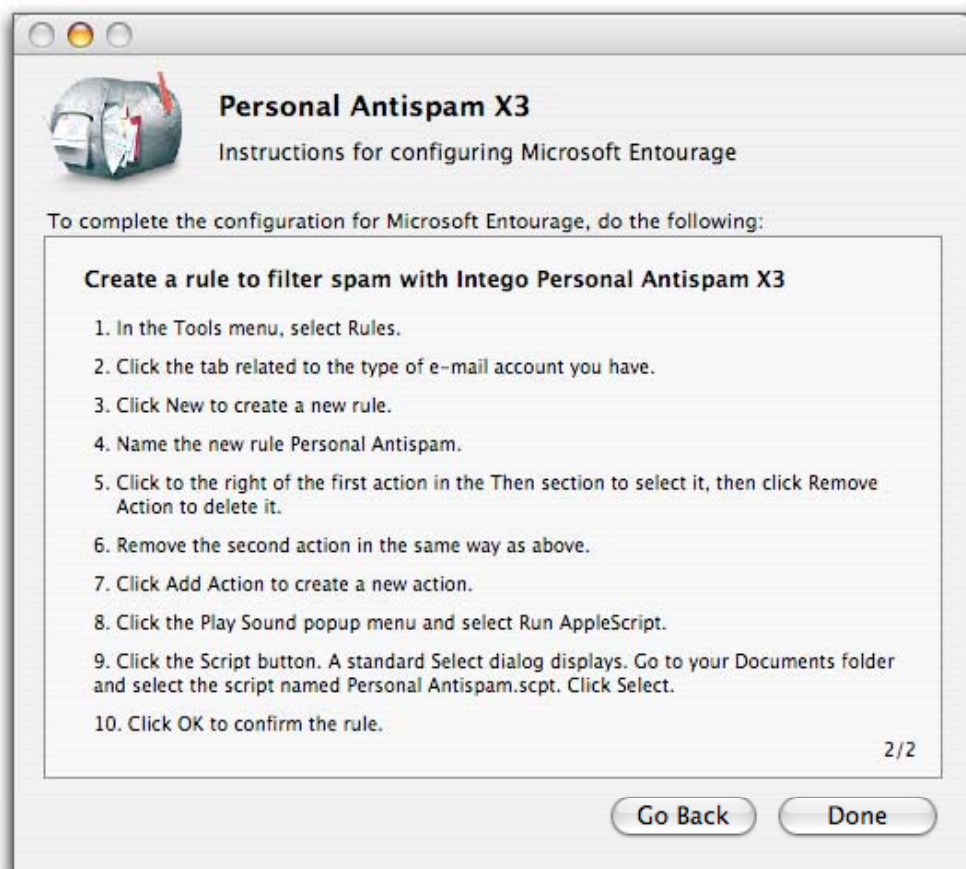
Personal Antispam X3

Instructions for configuring Microsoft Entourage

To complete the configuration for Microsoft Entourage, do the following:

Create a rule to filter spam with Intego Personal Antispam X3

1. In the Tools menu, select Rules.

2. Click the tab related to the type of e-mail account you have.

3. Click New to create a new rule.

4. Name the new rule Personal Antispam.

5. Click to the right of the first action in the Then section to select it, then click Remove Action to delete it.

6. Remove the second action in the same way as above.

7. Click Add Action to create a new action.

8. Click the Play Sound popup menu and select Run AppleScript.

9. Click the Script button. A standard Select dialog displays. Go to your Documents folder and select the script named Personal Antispam.scpt. Click Select.

10. Click OK to confirm the rule.

2/2

Go Back

Done